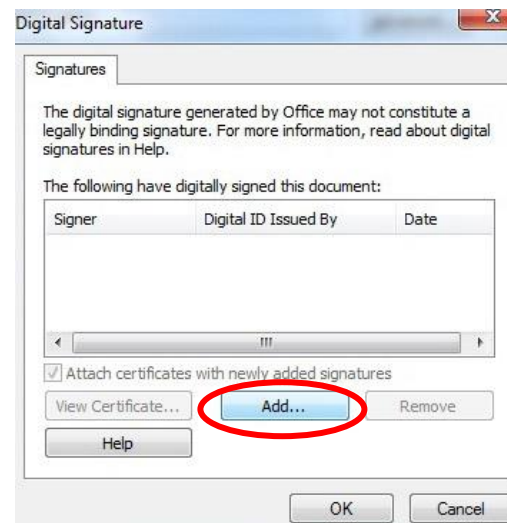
Digital Signature

Signatures

The digital signature generated by Office may not constitute a legally binding signature. For more information, read about digital signatures in Help.

The following have digitally signed this document:

| Signer | Digital ID Issued By | Date |
|---|---|---|

Attach certificates with newly added signatures

View Certificate...

Add...

Remove

Help

OK

Cancel